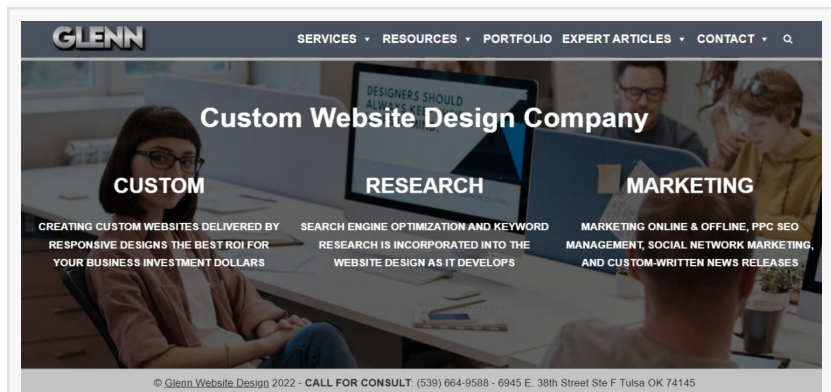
GLENN

SERVICES ▾ RESOURCES ▾ PORTFOLIO EXPERT ARTICLES ▾ CONTACT ▾

DESIGNERS SHOULD ALWAYS KE

Custom Website Design Company

CUSTOM

CREATING CUSTOM WEBSITES DELIVERED BY RESPONSIVE DESIGNS THE BEST ROI FOR YOUR BUSINESS INVESTMENT DOLLARS

RESEARCH

SEARCH ENGINE OPTIMIZATION AND KEYWORD RESEARCH IS INCORPORATED INTO THE WEBSITE DESIGN AS IT DEVELOPS

MARKETING

MARKETING ONLINE & OFFLINE, PPC SEO MANAGEMENT, SOCIAL NETWORK MARKETING, AND CUSTOM-WRITTEN NEWS RELEASES

© Glenn Website Design 2022 - CALL FOR CONSULT: (539) 664-9588 - 6945 E. 38th Street Ste F Tulsa OK 74145